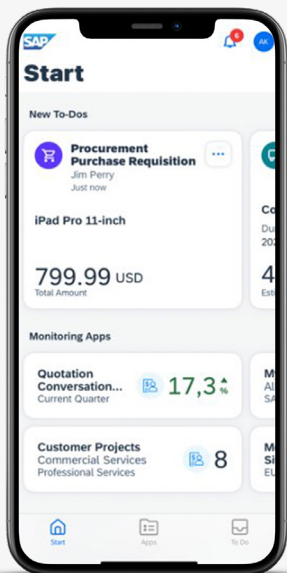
SAP
6
AK

Start

New To-Dos

Procurement Purchase Requisition
Jim Perry
Just now

iPad Pro 11-inch

799.99 USD
Total Amount

Co
Du
202
4
Est

Monitoring Apps

Quotation Conversation...
Current Quarter
17,3 %

M
Al
SA

Customer Projects
Commercial Services
Professional Services
8

M
Si
EU

Start
Apps
To Do